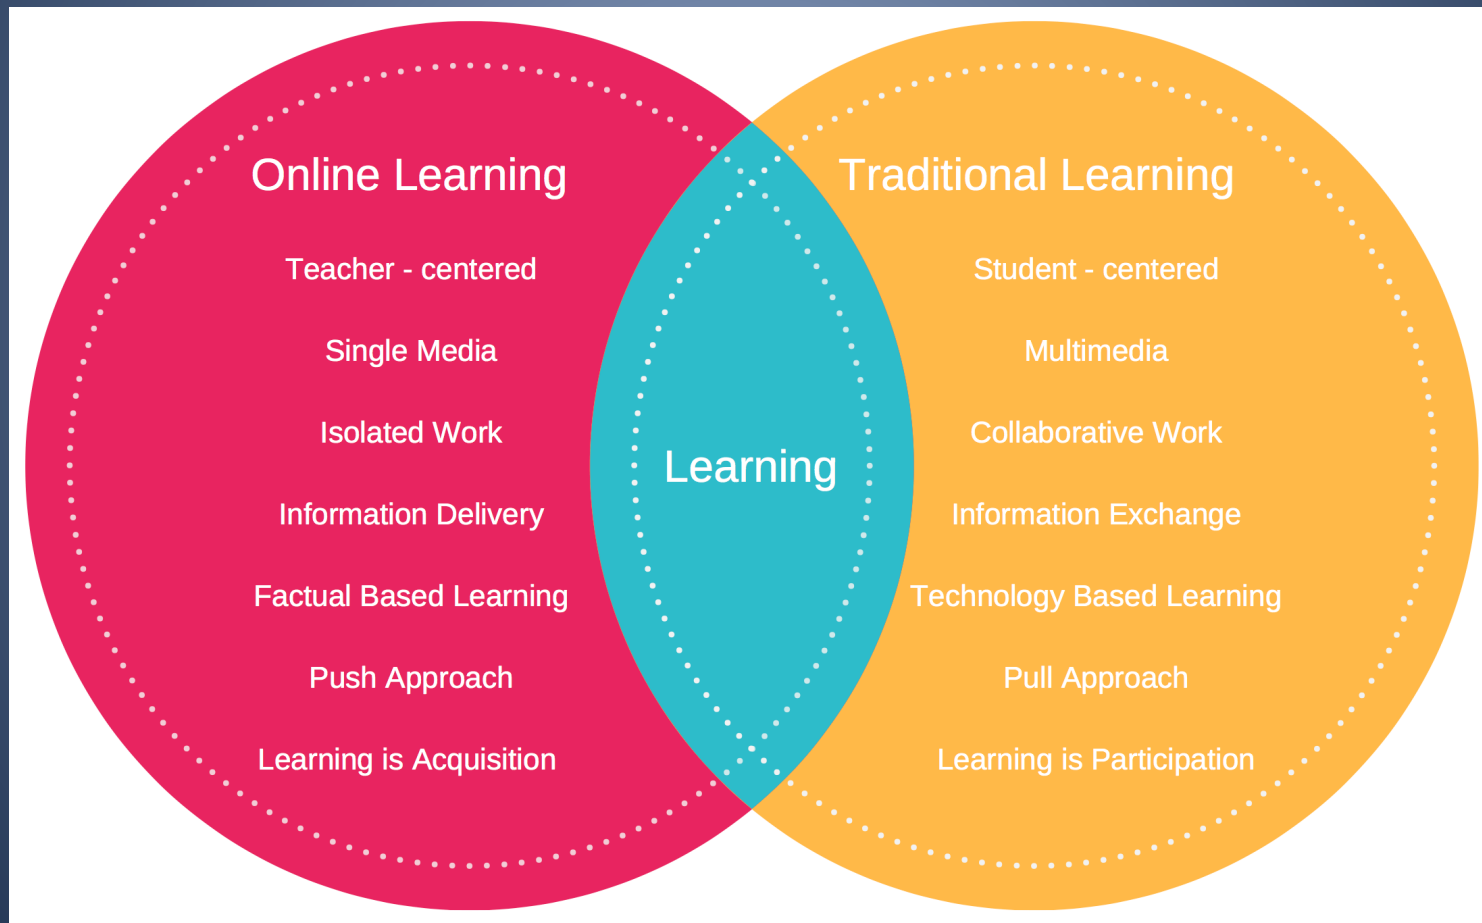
Online Learning

Teacher - centered

Single Media

Isolated Work

Information Delivery

Factual Based Learning

Push Approach

Learning is Acquisition

Learning

Traditional Learning

Student - centered

Multimedia

Collaborative Work

Information Exchange

Technology Based Learning

Pull Approach

Learning is Participation